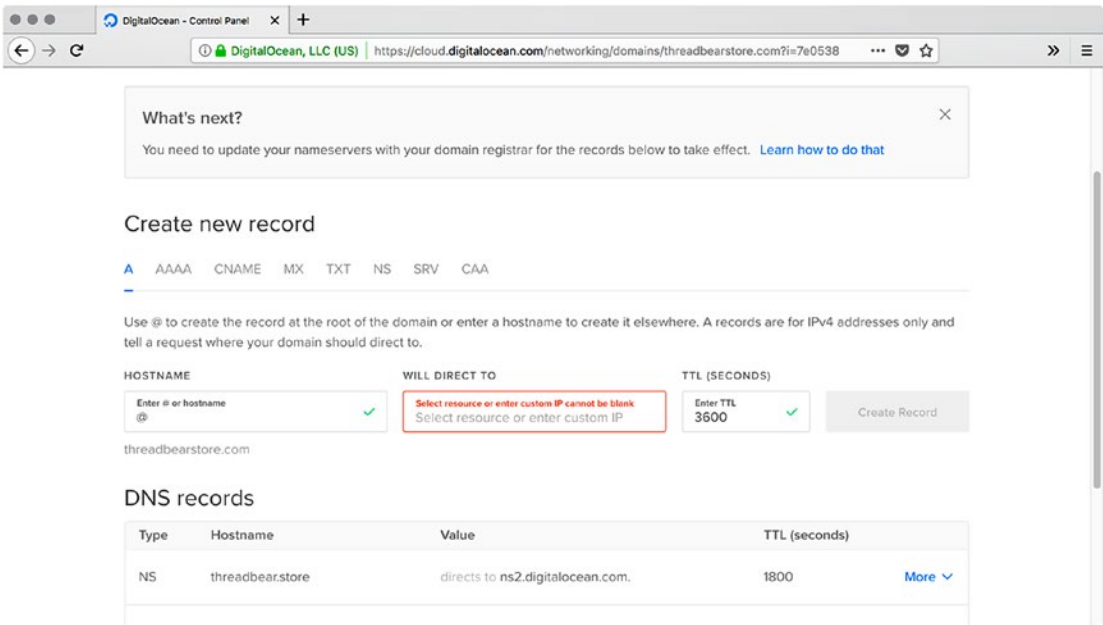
DigitalOcean - Control Panel

DigitalOcean, LLC (US) https://cloud.digitalocean.com/networking/domains/threadbearstore.com?i=7e0538

What's next?

You need to update your nameservers with your domain registrar for the records below to take effect. Learn how to do that

Create new record

A AAAA CNAME MX TXT NS SRV CAA

Use @ to create the record at the root of the domain or enter a hostname to create it elsewhere. A records are for IPv4 addresses only and tell a request where your domain should direct to.

HOSTNAME

Enter @ or hostname
@

threadbearstore.com

WILL DIRECT TO

Select resource or enter custom IP cannot be blank
Select resource or enter custom IP

TTL (SECONDS)

Enter TTL
3600

Create Record

DNS records

| Type | Hostname | Value | TTL (seconds) | |
|---|---|---|---|---|
| NS | threadbear.store | directs to ns2.digitalocean.com. | 1800 | More |